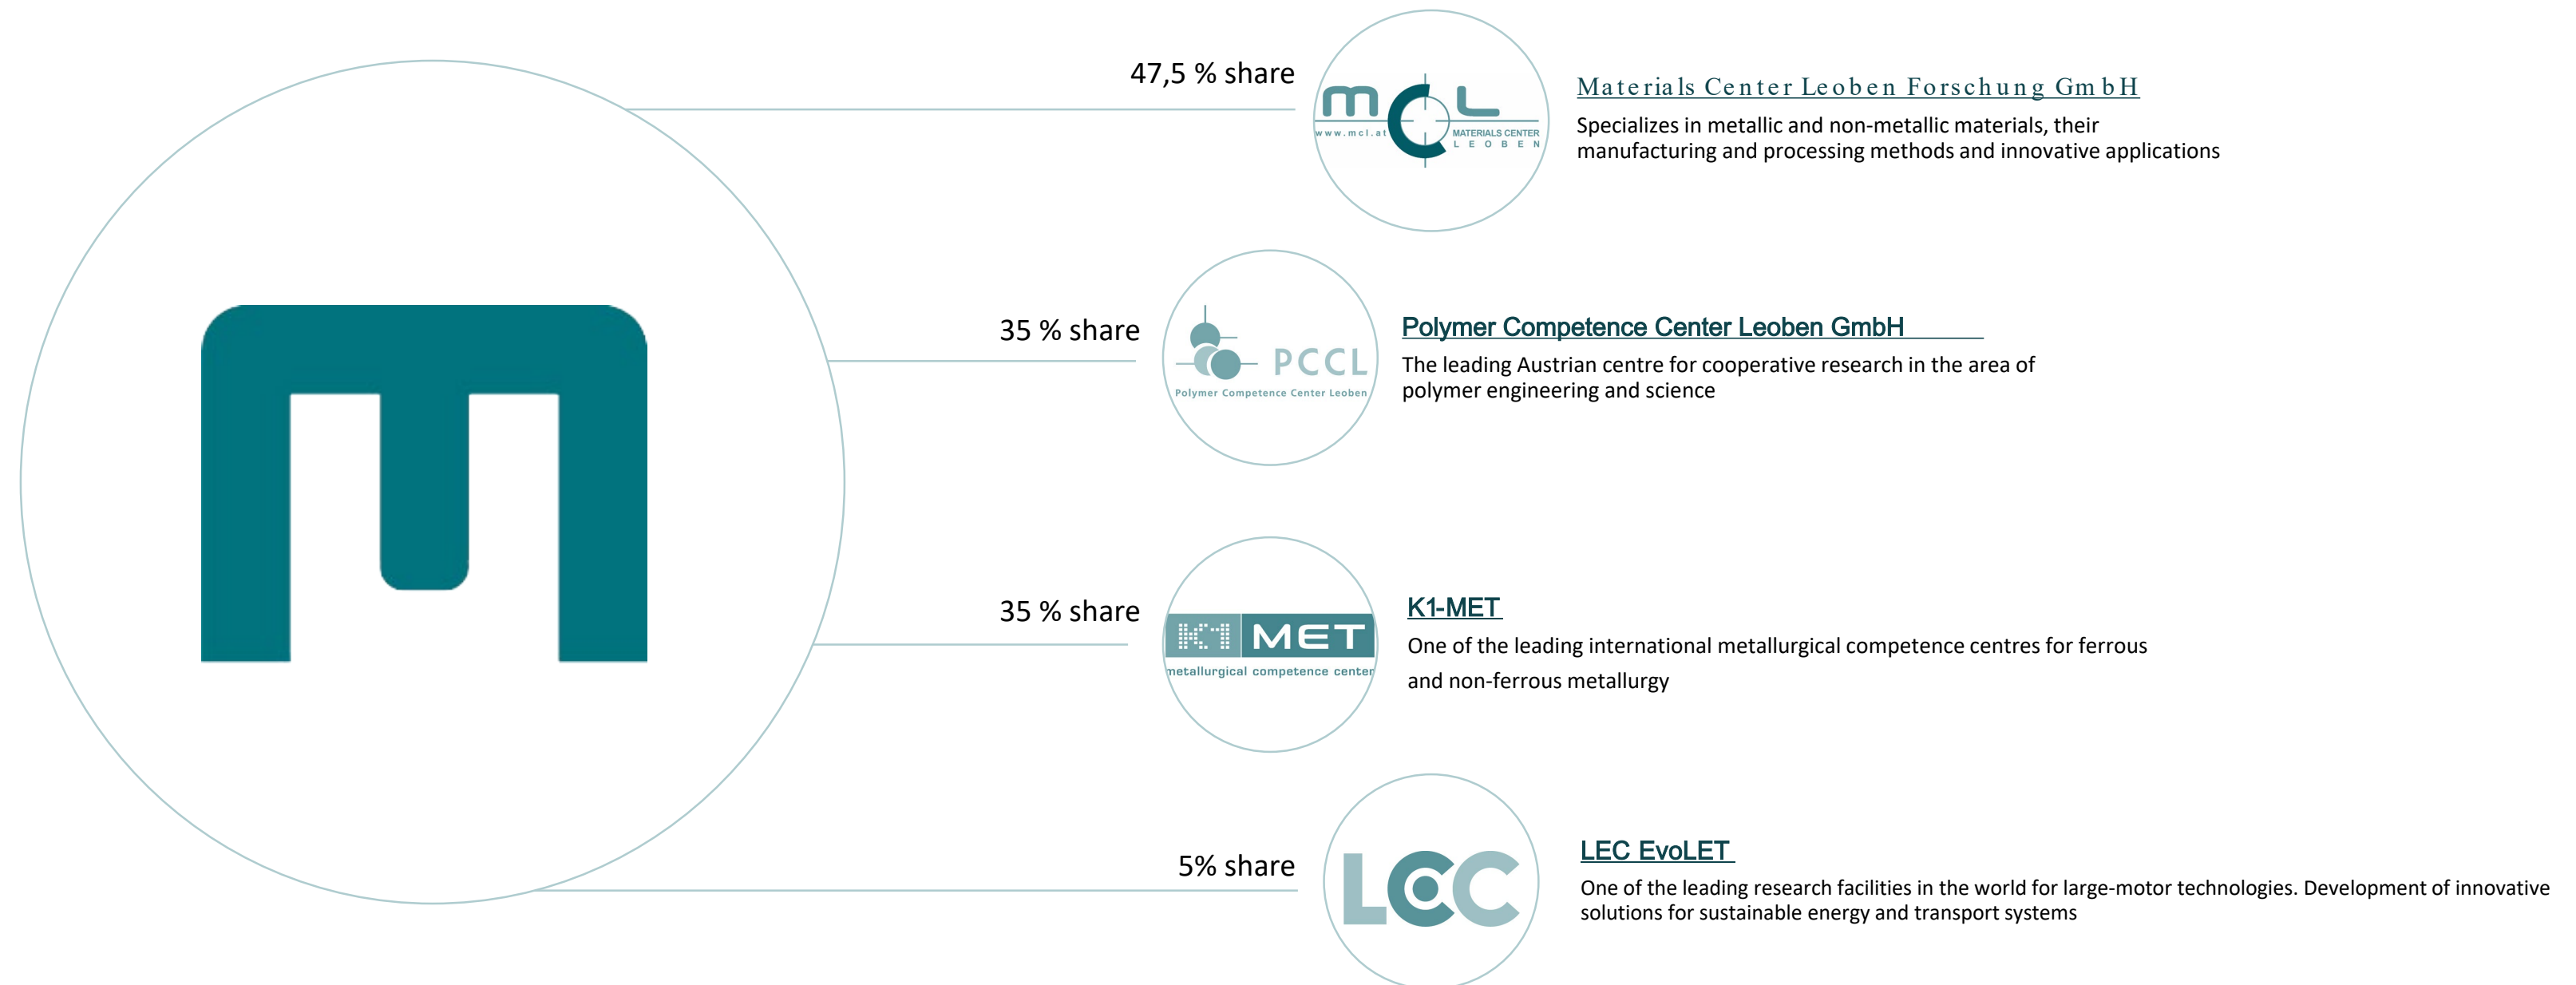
47,5 % share

mcl
www.mcl.at
MATERIALS CENTER LEOBEN

Materials Center Leoben Forschung GmbH

Specializes in metallic and non-metallic materials, their manufacturing and processing methods and innovative applications

35 % share

PCCL
Polymer Competence Center Leoben

Polymer Competence Center Leoben GmbH

The leading Austrian centre for cooperative research in the area of polymer engineering and science

35 % share

K1 MET
metallurgical competence center

K1-MET

One of the leading international metallurgical competence centres for ferrous and non-ferrous metallurgy

5% share

LEC

LEC EvoLET

One of the leading research facilities in the world for large-motor technologies. Development of innovative solutions for sustainable energy and transport systems